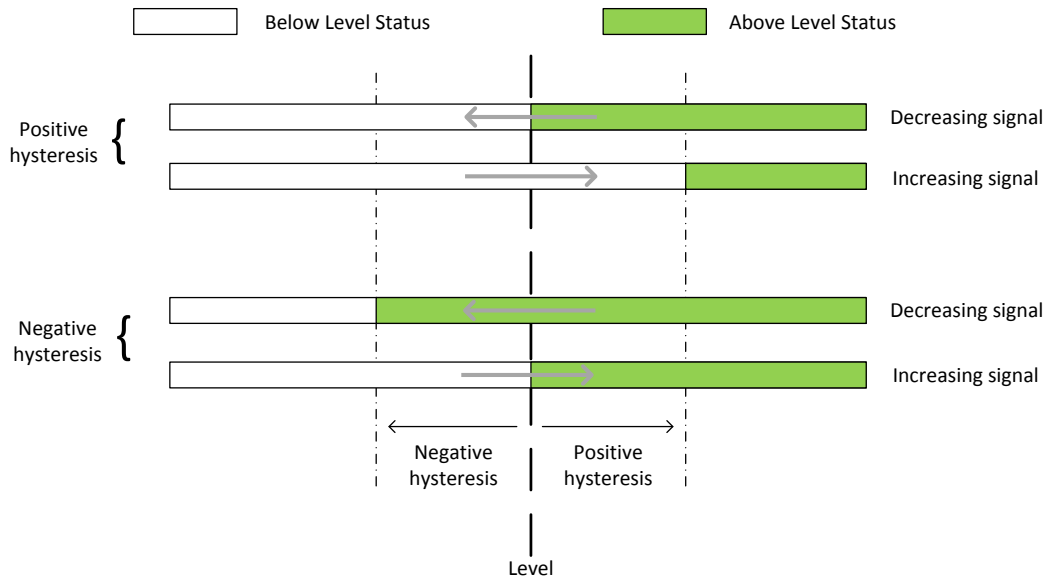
Below Level Status

Above Level Status

Positive hysteresis

Decreasing signal

Increasing signal

Negative hysteresis

Decreasing signal

Increasing signal

Negative hysteresis

Positive hysteresis

Level